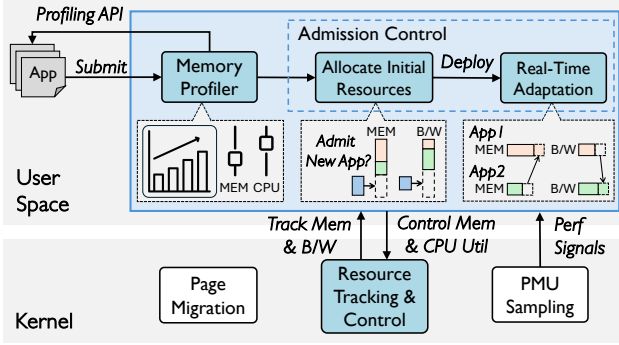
Profiling API

App

Submit

Memory Profiler

Admission Control

Allocate Initial Resources

Deploy

Real-Time Adaptation

MEM CPU

Admit New App?

MEM B/W

App1 MEM B/W

App2 MEM B/W

User Space

Track Mem & B/W

Control Mem & CPU Util

Perf Signals

Page Migration

Resource Tracking & Control

PMU Sampling

Kernel